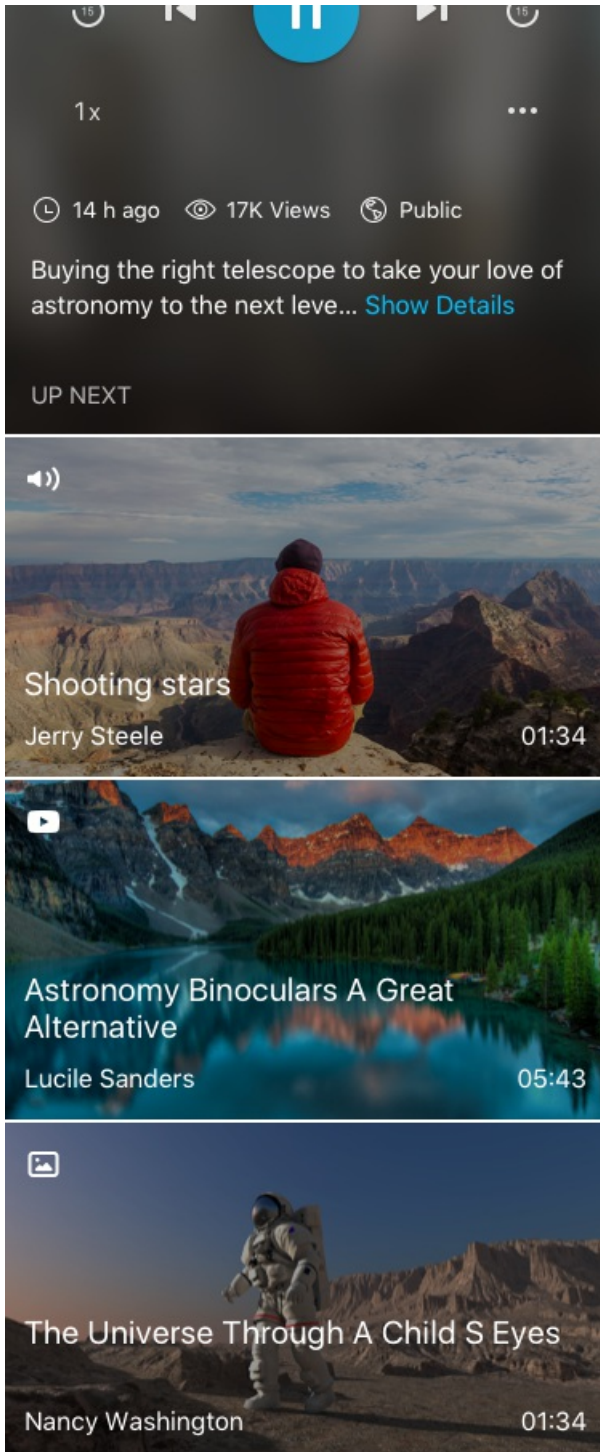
15 15

1x •••

14 h ago 17K Views Public

Buying the right telescope to take your love of astronomy to the next leve... Show Details

UP NEXT

Shooting stars
Jerry Steele 01:34

Astronomy Binoculars A Great Alternative
Lucile Sanders 05:43

The Universe Through A Child S Eyes
Nancy Washington 01:34